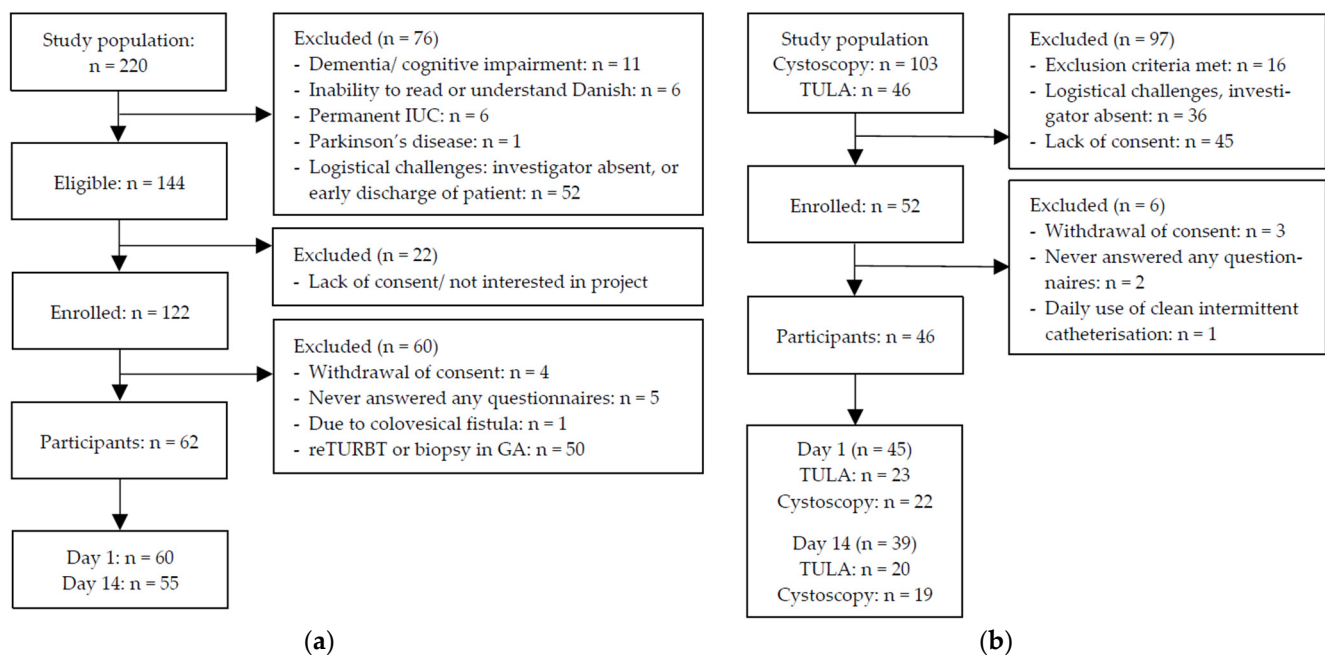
Study population:
n = 220

Excluded (n = 76)
- Dementia/ cognitive impairment: n = 11
- Inability to read or understand Danish: n = 6
- Permanent IUC: n = 6
- Parkinson's disease: n = 1
- Logistical challenges: investigator absent, or early discharge of patient: n = 52

Eligible: n = 144

Excluded (n = 22)
- Lack of consent/ not interested in project

Enrolled: n = 122

Excluded (n = 60)
- Withdrawal of consent: n = 4
- Never answered any questionnaires: n = 5
- Due to colovesical fistula: n = 1
- reTURBT or biopsy in GA: n = 50

Participants: n = 62

Day 1: n = 60
Day 14: n = 55

(a)

Study population
Cystoscopy: n = 103
TULA: n = 46

Excluded (n = 97)
- Exclusion criteria met: n = 16
- Logistical challenges, investigator absent: n = 36
- Lack of consent: n = 45

Enrolled: n = 52

Excluded (n = 6)
- Withdrawal of consent: n = 3
- Never answered any questionnaires: n = 2
- Daily use of clean intermittent catheterisation: n = 1

Participants: n = 46

Day 1 (n = 45)
TULA: n = 23
Cystoscopy: n = 22

Day 14 (n = 39)
TULA: n = 20
Cystoscopy: n = 19

(b)